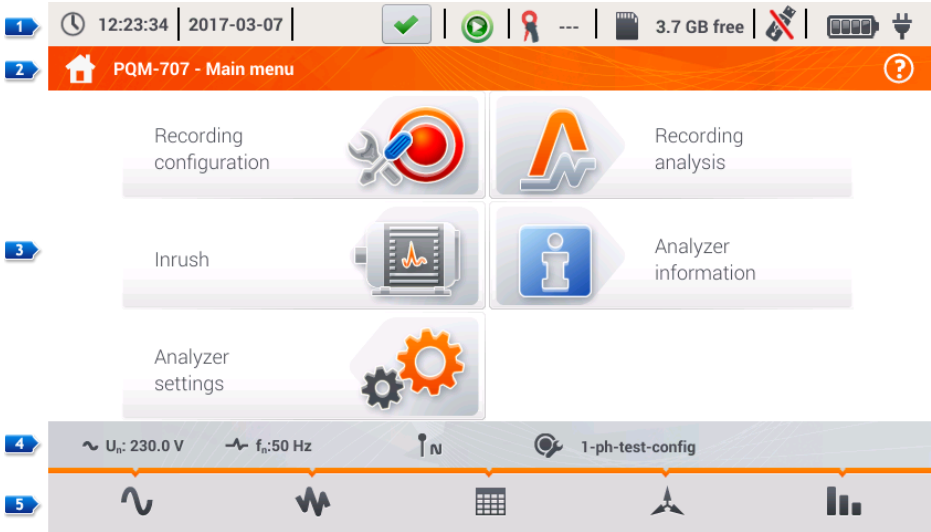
1 12:23:34 2017-03-07 --- 3.7 GB free

2 PQM-707 - Main menu ?

3

Recording configuration

Recording analysis

Inrush

Analyzer information

Analyzer settings

4 $U_n$: 230.0 V $f_n$:50 Hz N 1-ph-test-config

5